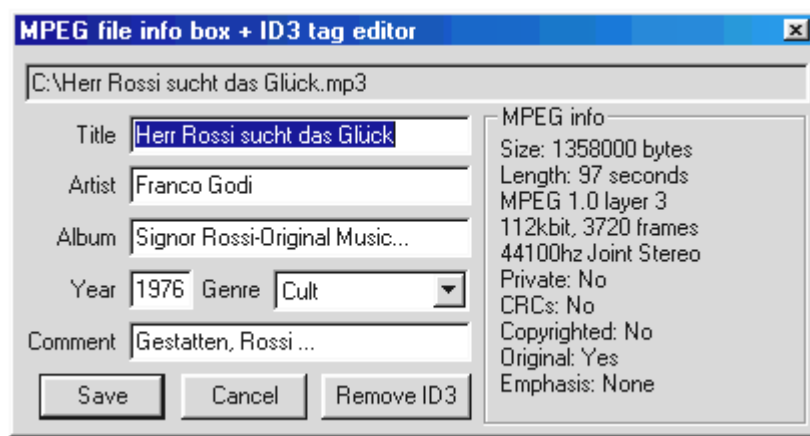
MPEG file info box + ID3 tag editor

C:\Herr Rossi sucht das Glück.mp3

Title Herr Rossi sucht das Glück

Artist Franco Godi

Album Signor Rossi-Original Music...

Year 1976 Genre Cult

Comment Gestatten, Rossi ...

Save Cancel Remove ID3

MPEG info
Size: 1358000 bytes
Length: 97 seconds
MPEG 1.0 layer 3
112kbit, 3720 frames
44100hz Joint Stereo
Private: No
CRCs: No
Copyrighted: No
Original: Yes
Emphasis: None